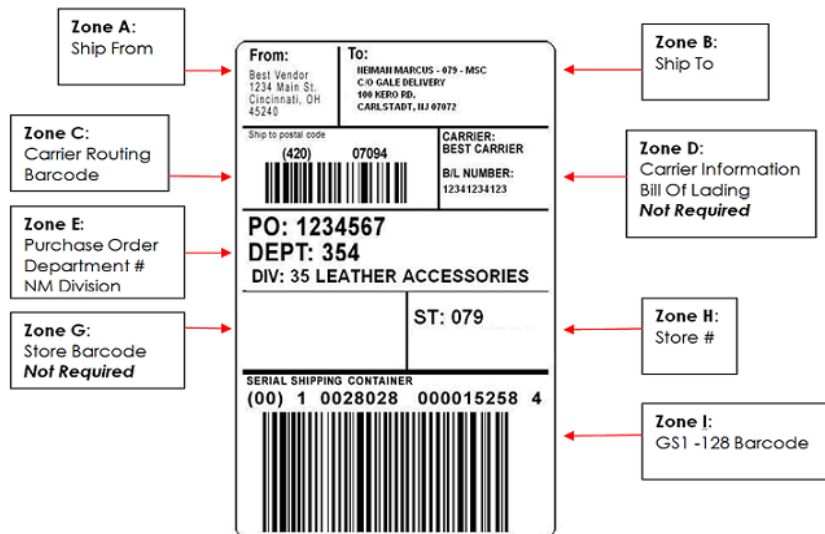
Zone A:
Ship From

From:
Best Vendor
1234 Main St.
Cincinnati, OH
45240

To:
NEIMAN MARCUS - 079 - MSC
C/O GALE DELIVERY
100 KERO RD.
CARLSTADT, NJ 07072

Zone B:
Ship To

Zone C:
Carrier Routing Barcode

Ship to postal code
(420) 07094

CARRIER:
BEST CARRIER

B/L NUMBER:
12341234123

Zone D:
Carrier Information
Bill Of Lading
Not Required

Zone E:
Purchase Order
Department #
NM Division

PO: 1234567
DEPT: 354
DIV: 35 LEATHER ACCESSORIES

Zone G:
Store Barcode
Not Required

ST: 079

Zone H:
Store #

SERIAL SHIPPING CONTAINER
(00) 1 0028028 000015258 4

Zone I:
GS1 -128 Barcode